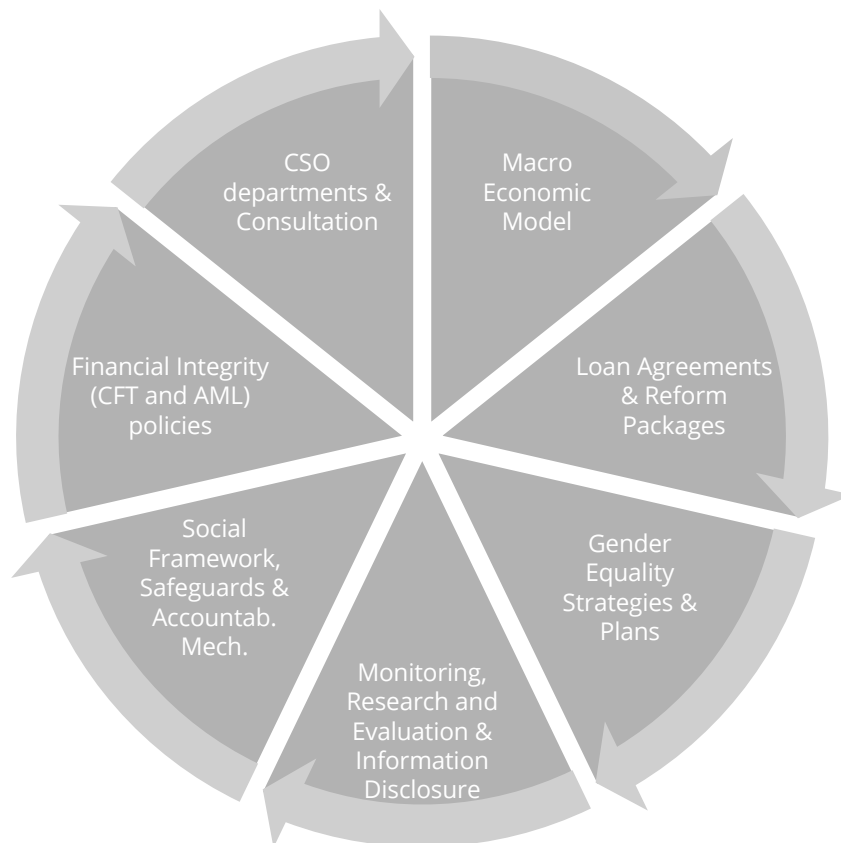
CSO departments & Consultation

Macro Economic Model

Loan Agreements & Reform Packages

Gender Equality Strategies & Plans

Monitoring, Research and Evaluation & Information Disclosure

Social Framework, Safeguards & Accountab. Mech.

Financial Integrity (CFT and AML) policies